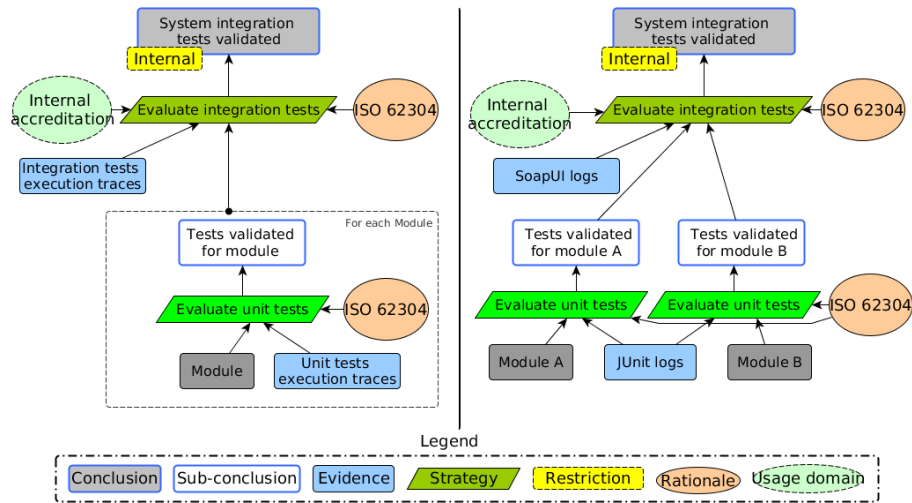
System integration tests validated

Internal

Internal accreditation

Evaluate integration tests

ISO 62304

Integration tests execution traces

For each Module

Tests validated for module

Evaluate unit tests

ISO 62304

Module

Unit tests execution traces

System integration tests validated

Internal

Internal accreditation

Evaluate integration tests

ISO 62304

SoapUI logs

Tests validated for module A

Tests validated for module B

Evaluate unit tests

Evaluate unit tests

ISO 62304

Module A

JUnit logs

Module B

Legend

Conclusion

Sub-conclusion

Evidence

Strategy

Restriction

Rationale

Usage domain